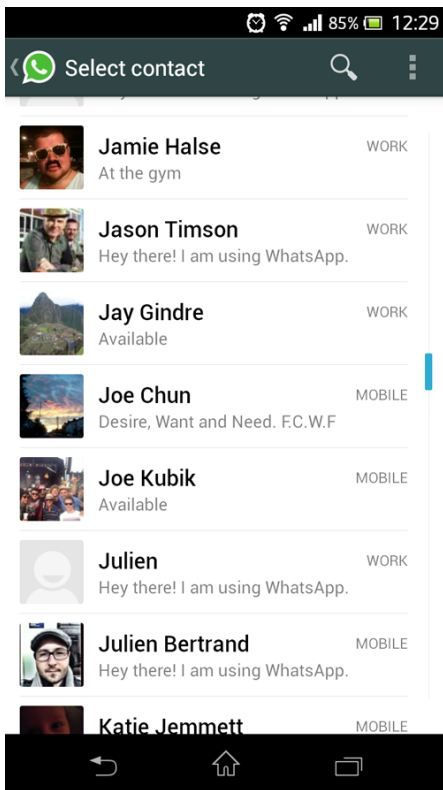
85% 12:29

Select contact

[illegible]

Jamie Halse
At the gym
WORK

Jason Timson
Hey there! I am using WhatsApp.
WORK

Jay Gindre
Available
WORK

Joe Chun
Desire, Want and Need. F.C.W.F
MOBILE

Joe Kubik
Available
MOBILE

Julien
Hey there! I am using WhatsApp.
WORK

Julien Bertrand
Hey there! I am using WhatsApp.
MOBILE

Katie Jemmett
MOBILE